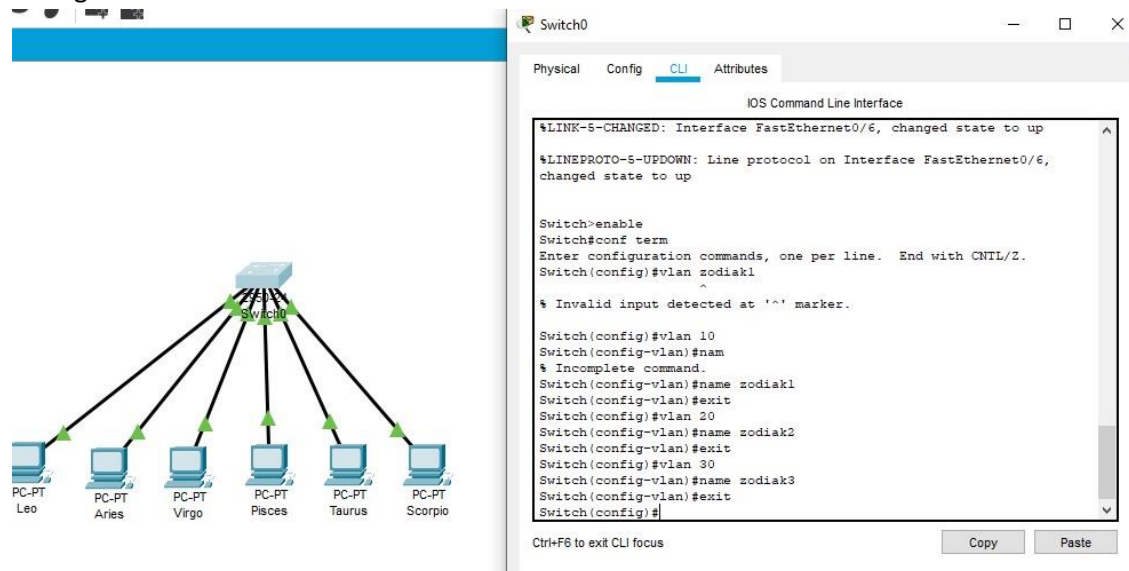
Switch0

Physical Config CLI Attributes

IOS Command Line Interface

%LINK-5-CHANGED: Interface FastEthernet0/6, changed state to up

%LINEPROTO-5-UPDOWN: Line protocol on Interface FastEthernet0/6, changed state to up

Switch>enable
Switch#conf term
Enter configuration commands, one per line. End with CNTL/Z.
Switch(config)#vlan zodiak1
^
% Invalid input detected at '^' marker.

Switch(config)#vlan 10
Switch(config-vlan)#nam
% Incomplete command.
Switch(config-vlan)#name zodiak1
Switch(config-vlan)#exit
Switch(config)#vlan 20
Switch(config-vlan)#name zodiak2
Switch(config-vlan)#exit
Switch(config)#vlan 30
Switch(config-vlan)#name zodiak3
Switch(config-vlan)#exit
Switch(config)#

Ctrl+F6 to exit CLI focus

Copy Paste

2950-24
Switch0

PC-PT
Leo

PC-PT
Aries

PC-PT
Virgo

PC-PT
Pisces

PC-PT
Taurus

PC-PT
Scorpio